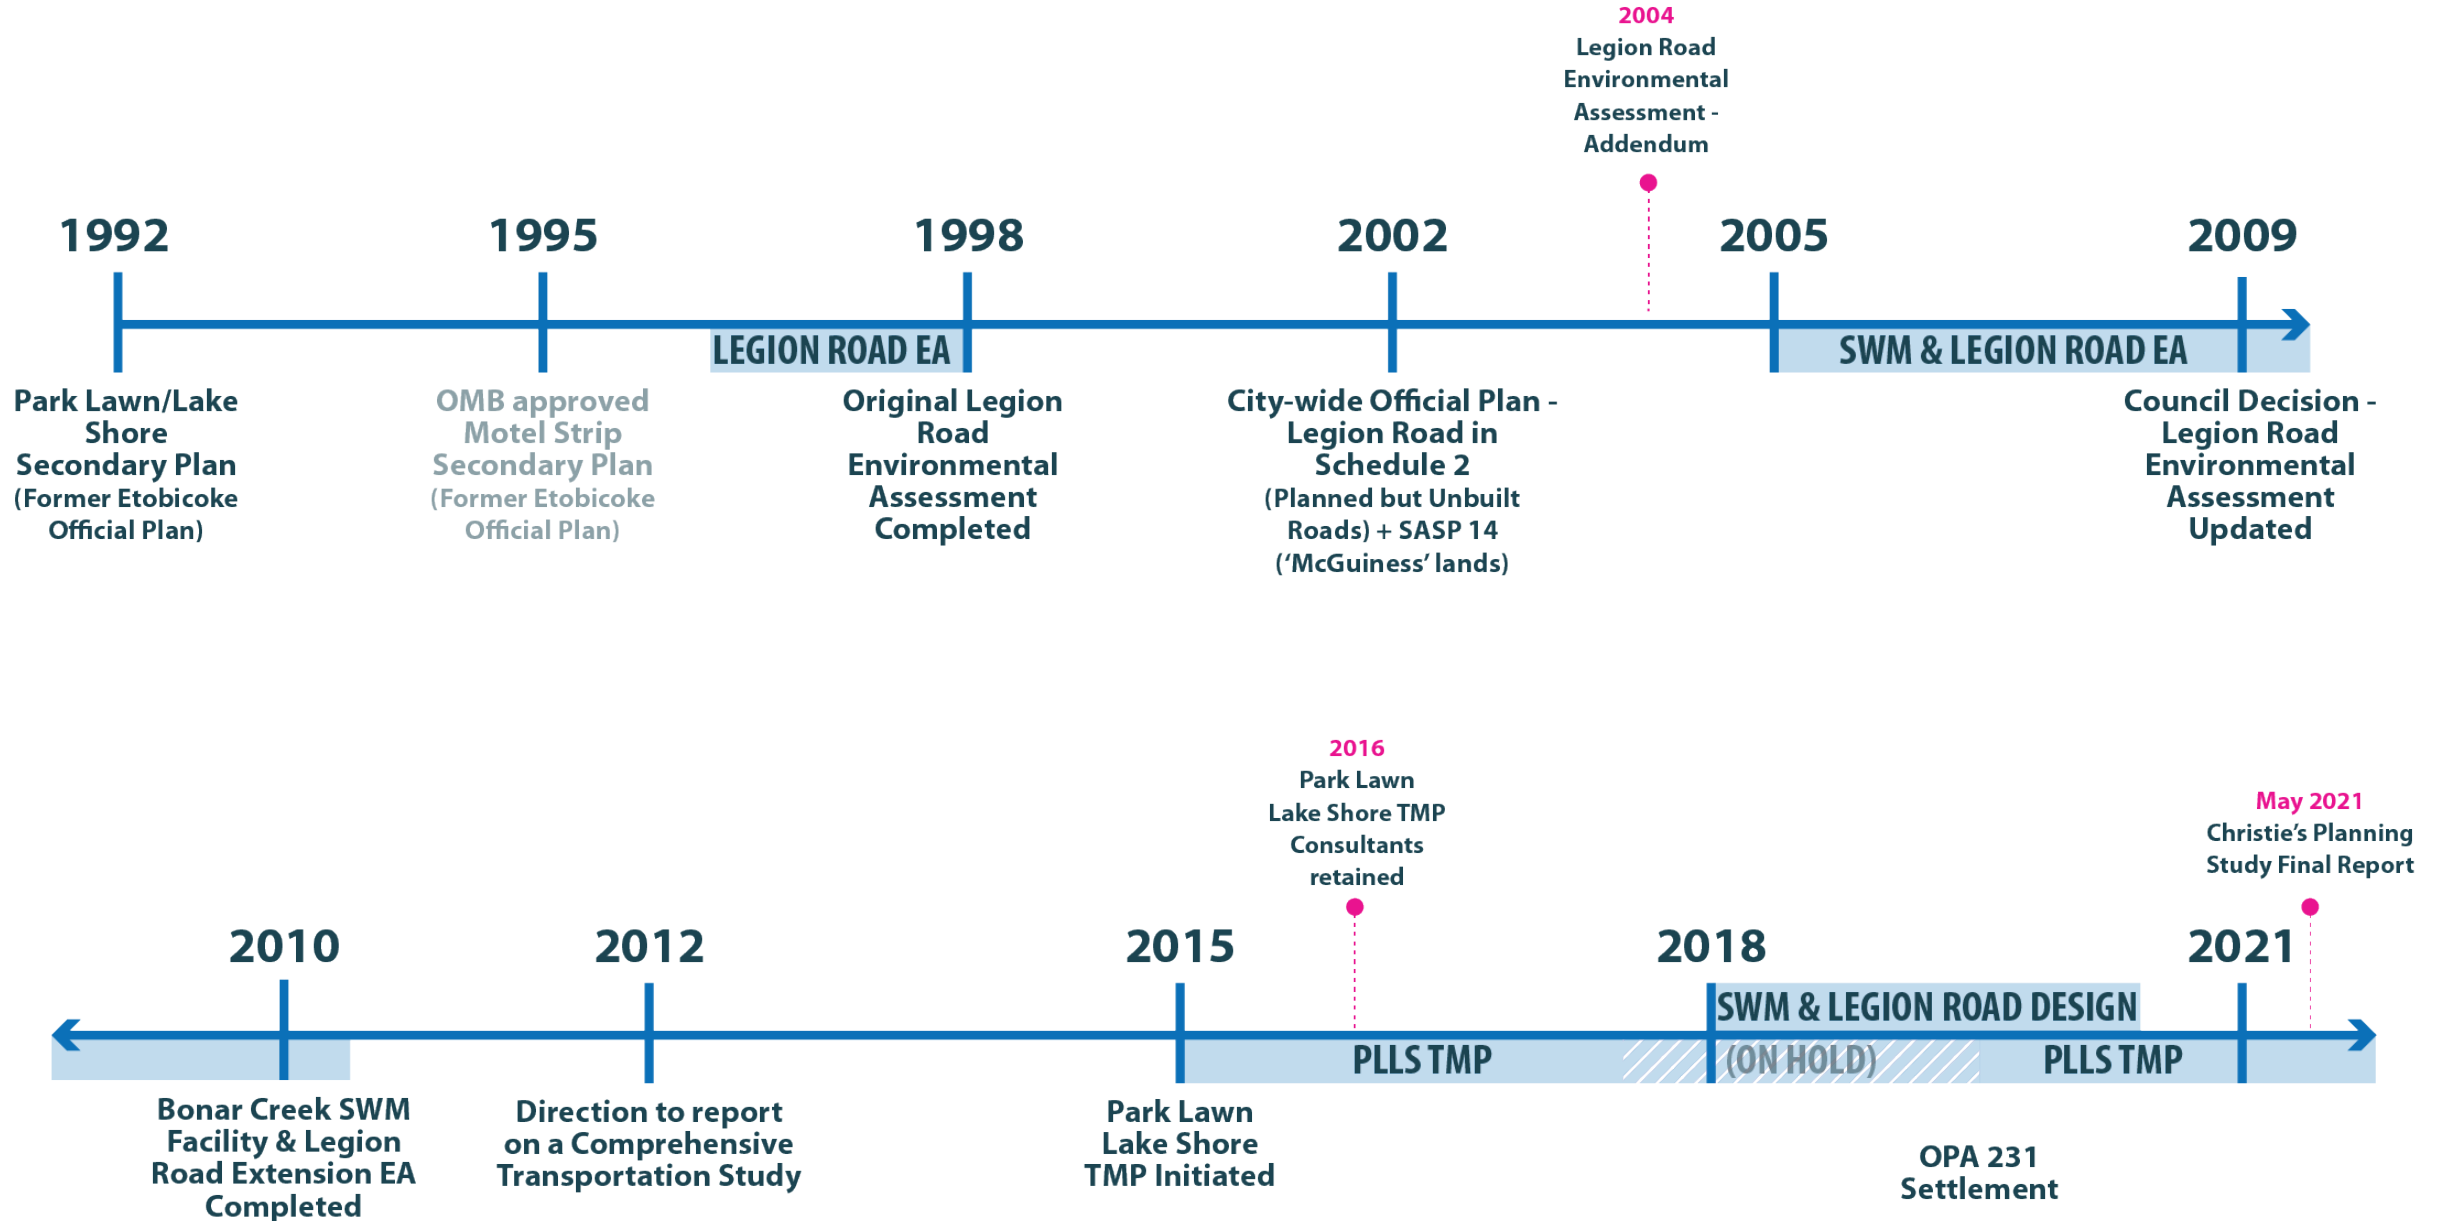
2004
Legion Road Environmental Assessment - Addendum

1992

1995

1998

2002

2005

2009

LEGION ROAD EA

SWM & LEGION ROAD EA

Park Lawn/Lake Shore Secondary Plan (Former Etobicoke Official Plan)

OMB approved Motel Strip Secondary Plan (Former Etobicoke Official Plan)

Original Legion Road Environmental Assessment Completed

City-wide Official Plan - Legion Road in Schedule 2 (Planned but Unbuilt Roads) + SASP 14 ('McGuiness' lands)

Council Decision - Legion Road Environmental Assessment Updated

2016
Park Lawn Lake Shore TMP Consultants retained

May 2021
Christie's Planning Study Final Report

2010

2012

2015

2018

2021

SWM & LEGION ROAD DESIGN

PLLS TMP

(ON HOLD)

PLLS TMP

Bonar Creek SWM Facility & Legion Road Extension EA Completed

Direction to report on a Comprehensive Transportation Study

Park Lawn Lake Shore TMP Initiated

OPA 231 Settlement